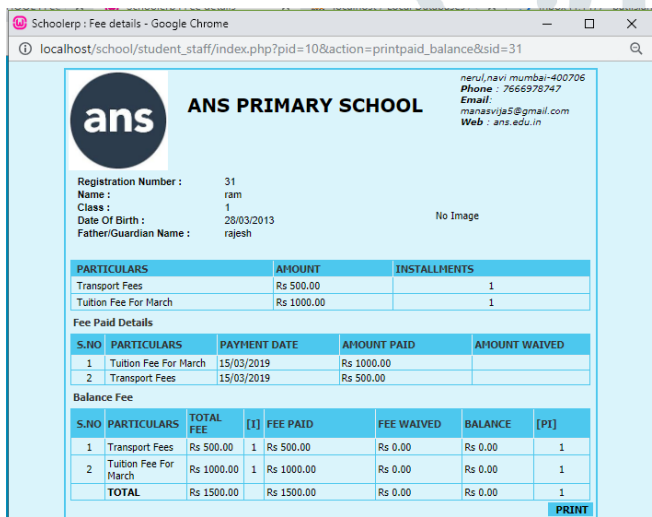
Schoolerp : Fee details - Google Chrome

localhost/school/student_staff/index.php?pid=10&action=printpaid_balance&sid=31

ans

ANS PRIMARY SCHOOL

nerul,navi mumbai-400706
Phone : 7666978747
Email:
manasvija5@gmail.com
Web : ans.edu.in

Registration Number : 31
Name : ram
Class : 1
Date Of Birth : 28/03/2013
Father/Guardian Name : rajesh

No Image

| PARTICULARS | AMOUNT | INSTALLMENTS |
|---|---|---|
| Transport Fees | Rs 500.00 | 1 |
| Tuition Fee For March | Rs 1000.00 | 1 |

Fee Paid Details

| S.NO | PARTICULARS | PAYMENT DATE | AMOUNT PAID | AMOUNT WAIVED |
|---|---|---|---|---|
| 1 | Tuition Fee For March | 15/03/2019 | Rs 1000.00 | |
| 2 | Transport Fees | 15/03/2019 | Rs 500.00 | |

Balance Fee

| S.NO | PARTICULARS | TOTAL FEE | [I] | FEE PAID | FEE WAIVED | BALANCE | [PI] |
|---|---|---|---|---|---|---|---|
| 1 | Transport Fees | Rs 500.00 | 1 | Rs 500.00 | Rs 0.00 | Rs 0.00 | 1 |
| 2 | Tuition Fee For March | Rs 1000.00 | 1 | Rs 1000.00 | Rs 0.00 | Rs 0.00 | 1 |
| | TOTAL | Rs 1500.00 | | Rs 1500.00 | Rs 0.00 | Rs 0.00 | 1 |

PRINT